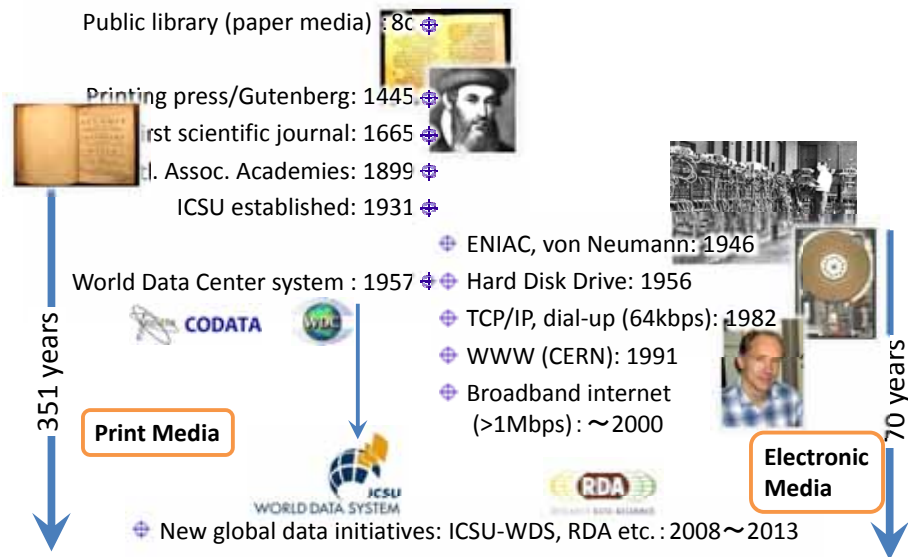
Public library (paper media) : 8c

Printing press/Gutenberg: 1445

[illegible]rst scientific journal: 1665

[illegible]l. Assoc. Academies: 1899

ICSU established: 1931

World Data Center system : 1957

CODATA

WDC

351 years

Print Media

ENIAC, von Neumann: 1946

Hard Disk Drive: 1956

TCP/IP, dial-up (64kbps): 1982

WWW (CERN): 1991

Broadband internet (>1Mbps) : ～2000

70 years

Electronic Media

ICSU WORLD DATA SYSTEM

RDA

New global data initiatives: ICSU-WDS, RDA etc. : 2008～2013